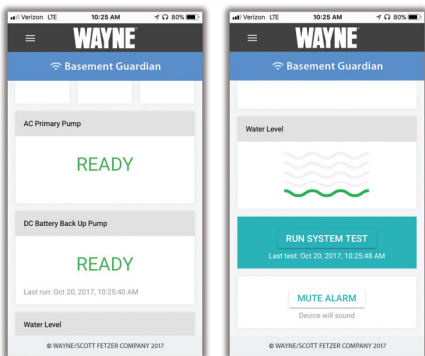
Verizon LTE 10:25 AM 80%

WAYNE

Basement Guardian

AC Primary Pump

READY

DC Battery Back Up Pump

READY

Last run: Oct 20, 2017, 10:25:40 AM

Water Level

© WAYNE/SCOTT FETZER COMPANY 2017

Verizon LTE 10:25 AM 80%

WAYNE

Basement Guardian

Water Level

RUN SYSTEM TEST

Last test: Oct 20, 2017, 10:25:48 AM

MUTE ALARM

Device will sound

© WAYNE/SCOTT FETZER COMPANY 2017